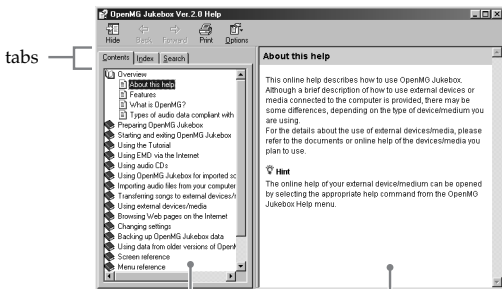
OpenMG Jukebox Ver.2.0 Help

Hide Back Forward Print Options

tabs

Contents Index Search

Overview
About this help
Features
What is OpenMG?
Types of audio data compliant with
Preparing OpenMG Jukebox
Starting and exiting OpenMG Jukebox
Using the Tutorial
Using EMD via the Internet
Using audio CDs
Using OpenMG Jukebox for imported sc
Importing audio files from your computer
Transferring songs to external devices/r
Using external devices/media
Browsing WEB pages on the Internet
Changing settings
Backing up OpenMG Jukebox data
Using data from older versions of OpenI
Screen reference
Menu reference

About this help

This online help describes how to use OpenMG Jukebox. Although a brief description of how to use external devices or media connected to the computer is provided, there may be some differences, depending on the type of device/medium you are using.
For the details about the use of external devices/media, please refer to the documents or online help of the devices/media you plan to use.

Hint
The online help of your external device/medium can be opened by selecting the appropriate help command from the OpenMG Jukebox Help menu.